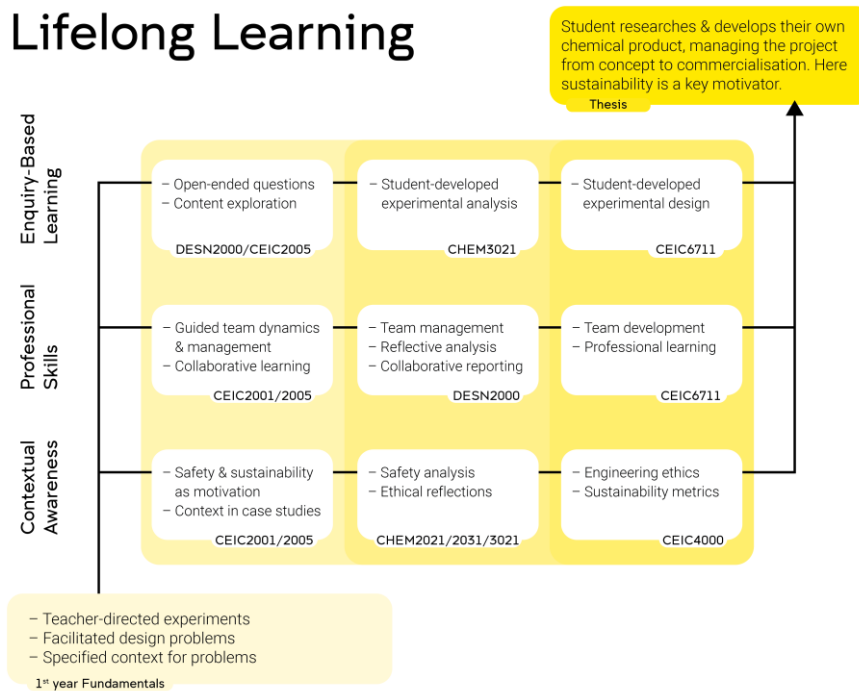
Lifelong Learning

Student researches & develops their own chemical product, managing the project from concept to commercialisation. Here sustainability is a key motivator.

Thesis

Enquiry-Based Learning

– Open-ended questions
– Content exploration

DESN2000/CEIC2005

– Student-developed experimental analysis

CHEM3021

– Student-developed experimental design

CEIC6711

Professional Skills

– Guided team dynamics & management
– Collaborative learning

CEIC2001/2005

– Team management
– Reflective analysis
– Collaborative reporting

DESN2000

– Team development
– Professional learning

CEIC6711

Contextual Awareness

– Safety & sustainability as motivation
– Context in case studies

CEIC2001/2005

– Safety analysis
– Ethical reflections

CHEM2021/2031/3021

– Engineering ethics
– Sustainability metrics

CEIC4000

– Teacher-directed experiments
– Facilitated design problems
– Specified context for problems

1$^{st}$ year Fundamentals